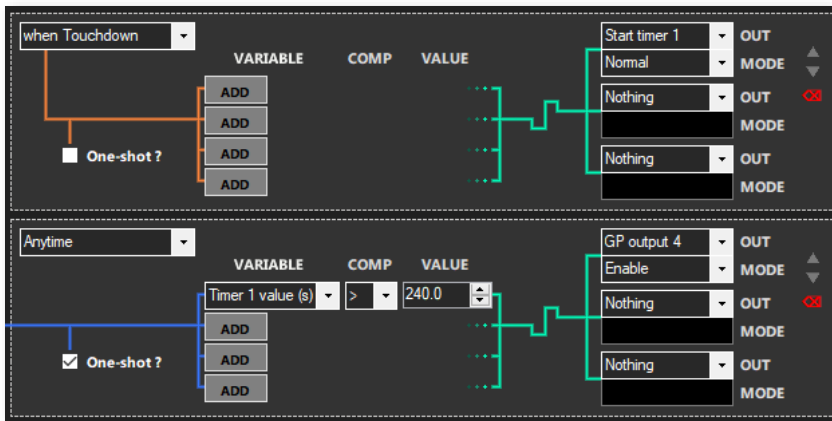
when Touchdown

VARIABLE COMP VALUE

ADD
ADD
ADD
ADD

One-shot ?

Start timer 1 OUT
Normal MODE
Nothing OUT
MODE
Nothing OUT
MODE

Anytime

VARIABLE COMP VALUE

Timer 1 value (s) > 240.0

ADD
ADD
ADD

One-shot ?

GP output 4 OUT
Enable MODE
Nothing OUT
MODE
Nothing OUT
MODE